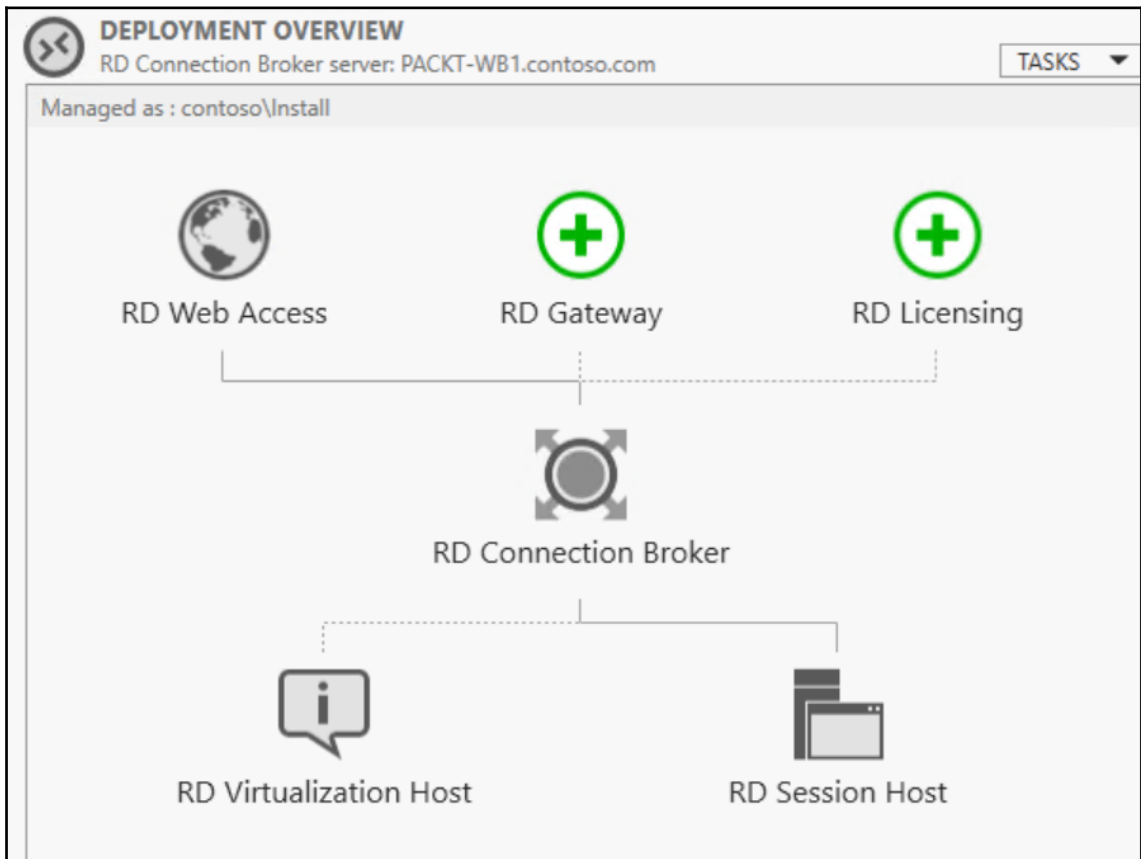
DEPLOYMENT OVERVIEW
RD Connection Broker server: PACKT-WB1.contoso.com

TASKS

Managed as : contoso\Install

RD Web Access

RD Gateway

RD Licensing

RD Connection Broker

RD Virtualization Host

RD Session Host